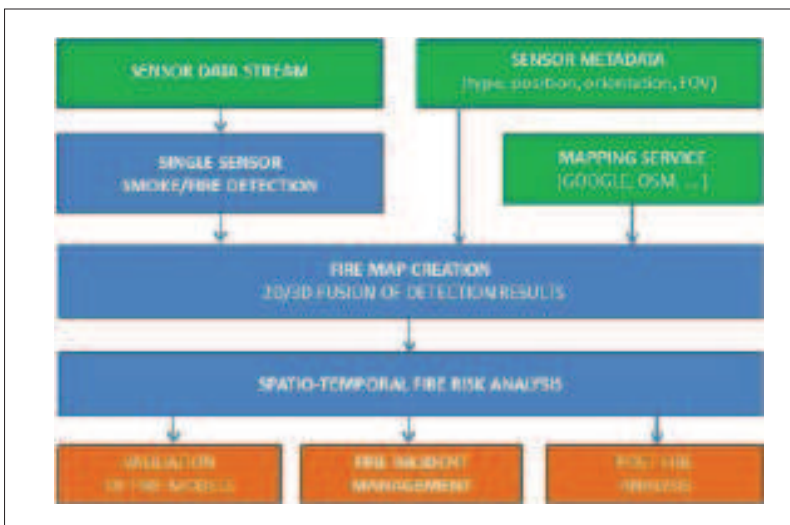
SENSOR DATA STREAM

SENSOR METADATA
(type, position, orientation, FOV)

SINGLE SENSOR
SMOKE/FIRE DETECTION

MAPPING SERVICE
(GOOGLE, OSM, ...)

FIRE MAP CREATION
2D/3D FUSION OF DETECTION RESULTS

SPATIO-TEMPORAL FIRE RISK ANALYSIS

VALIDATION
OF FIRE MODELS

FIRE INCIDENT
MANAGEMENT

POST FIRE
ANALYSIS